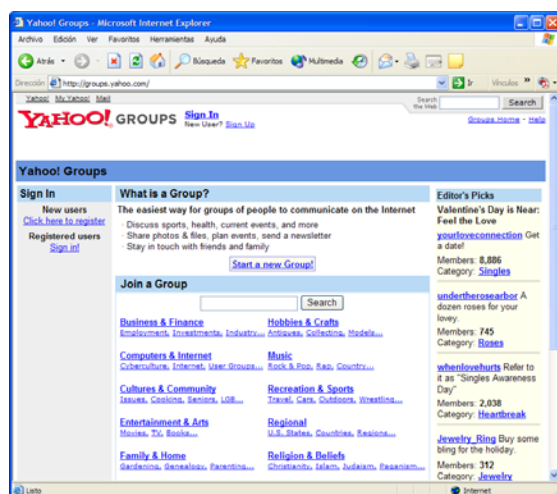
Yahoo! Groups - Microsoft Internet Explorer

Archivo Edición Ver Favoritos Herramientas Ayuda

Atrás Búsqueda Favoritos Multimedia

Dirección http://groups.yahoo.com/ Ir Vínculos

Yahoo! My Yahoo! Mail

Search the Web Search

YAHOO! GROUPS Sign In New User? Sign Up

Groups Home - Help

Yahoo! Groups

Sign In

New users
Click here to register

Registered users
Sign in!

What is a Group?

The easiest way for groups of people to communicate on the Internet

· Discuss sports, health, current events, and more
· Share photos & files, plan events, send a newsletter
· Stay in touch with friends and family

Start a new Group!

Join a Group

Search

Business & Finance
Employment, Investments, Industry...

Hobbies & Crafts
Antiques, Collecting, Models...

Computers & Internet
Cyberculture, Internet, User Groups...

Music
Rock & Pop, Rap, Country...

Cultures & Community
Issues, Cooking, Seniors, LGB...

Recreation & Sports
Travel, Cars, Outdoors, Wrestling...

Entertainment & Arts
Movies, TV, Books...

Regional
U.S. States, Countries, Regions...

Family & Home
Gardening, Genealogy, Parenting...

Religion & Beliefs
Christianity, Islam, Judaism, Paganism...

Editor's Picks

Valentine's Day is Near: Feel the Love

yourloveconnection Get a date!
Members: 8,886
Category: Singles

undertherosearbor A dozen roses for your lovey.
Members: 745
Category: Roses

whenlovehurts Refer to it as "Singles Awareness Day"
Members: 2,038
Category: Heartbreak

Jewelry_Ring Buy some bling for the holiday.
Members: 312
Category: Jewelry

Listo Internet